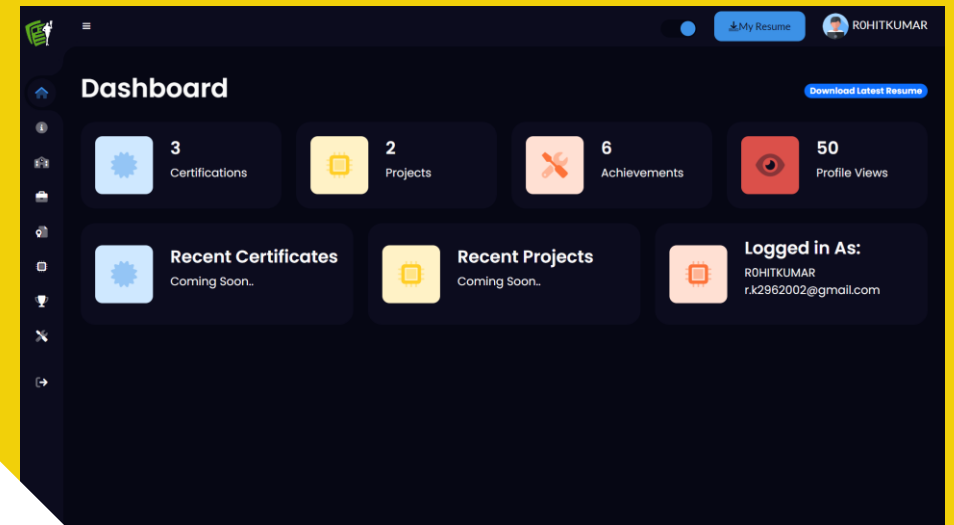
≡

My Resume

R0HITKUMAR

Dashboard

Download Latest Resume

3
Certifications

2
Projects

6
Achievements

50
Profile Views

Recent Certificates
Coming Soon..

Recent Projects
Coming Soon..

Logged in As:
R0HITKUMAR
r.k2962002@gmail.com